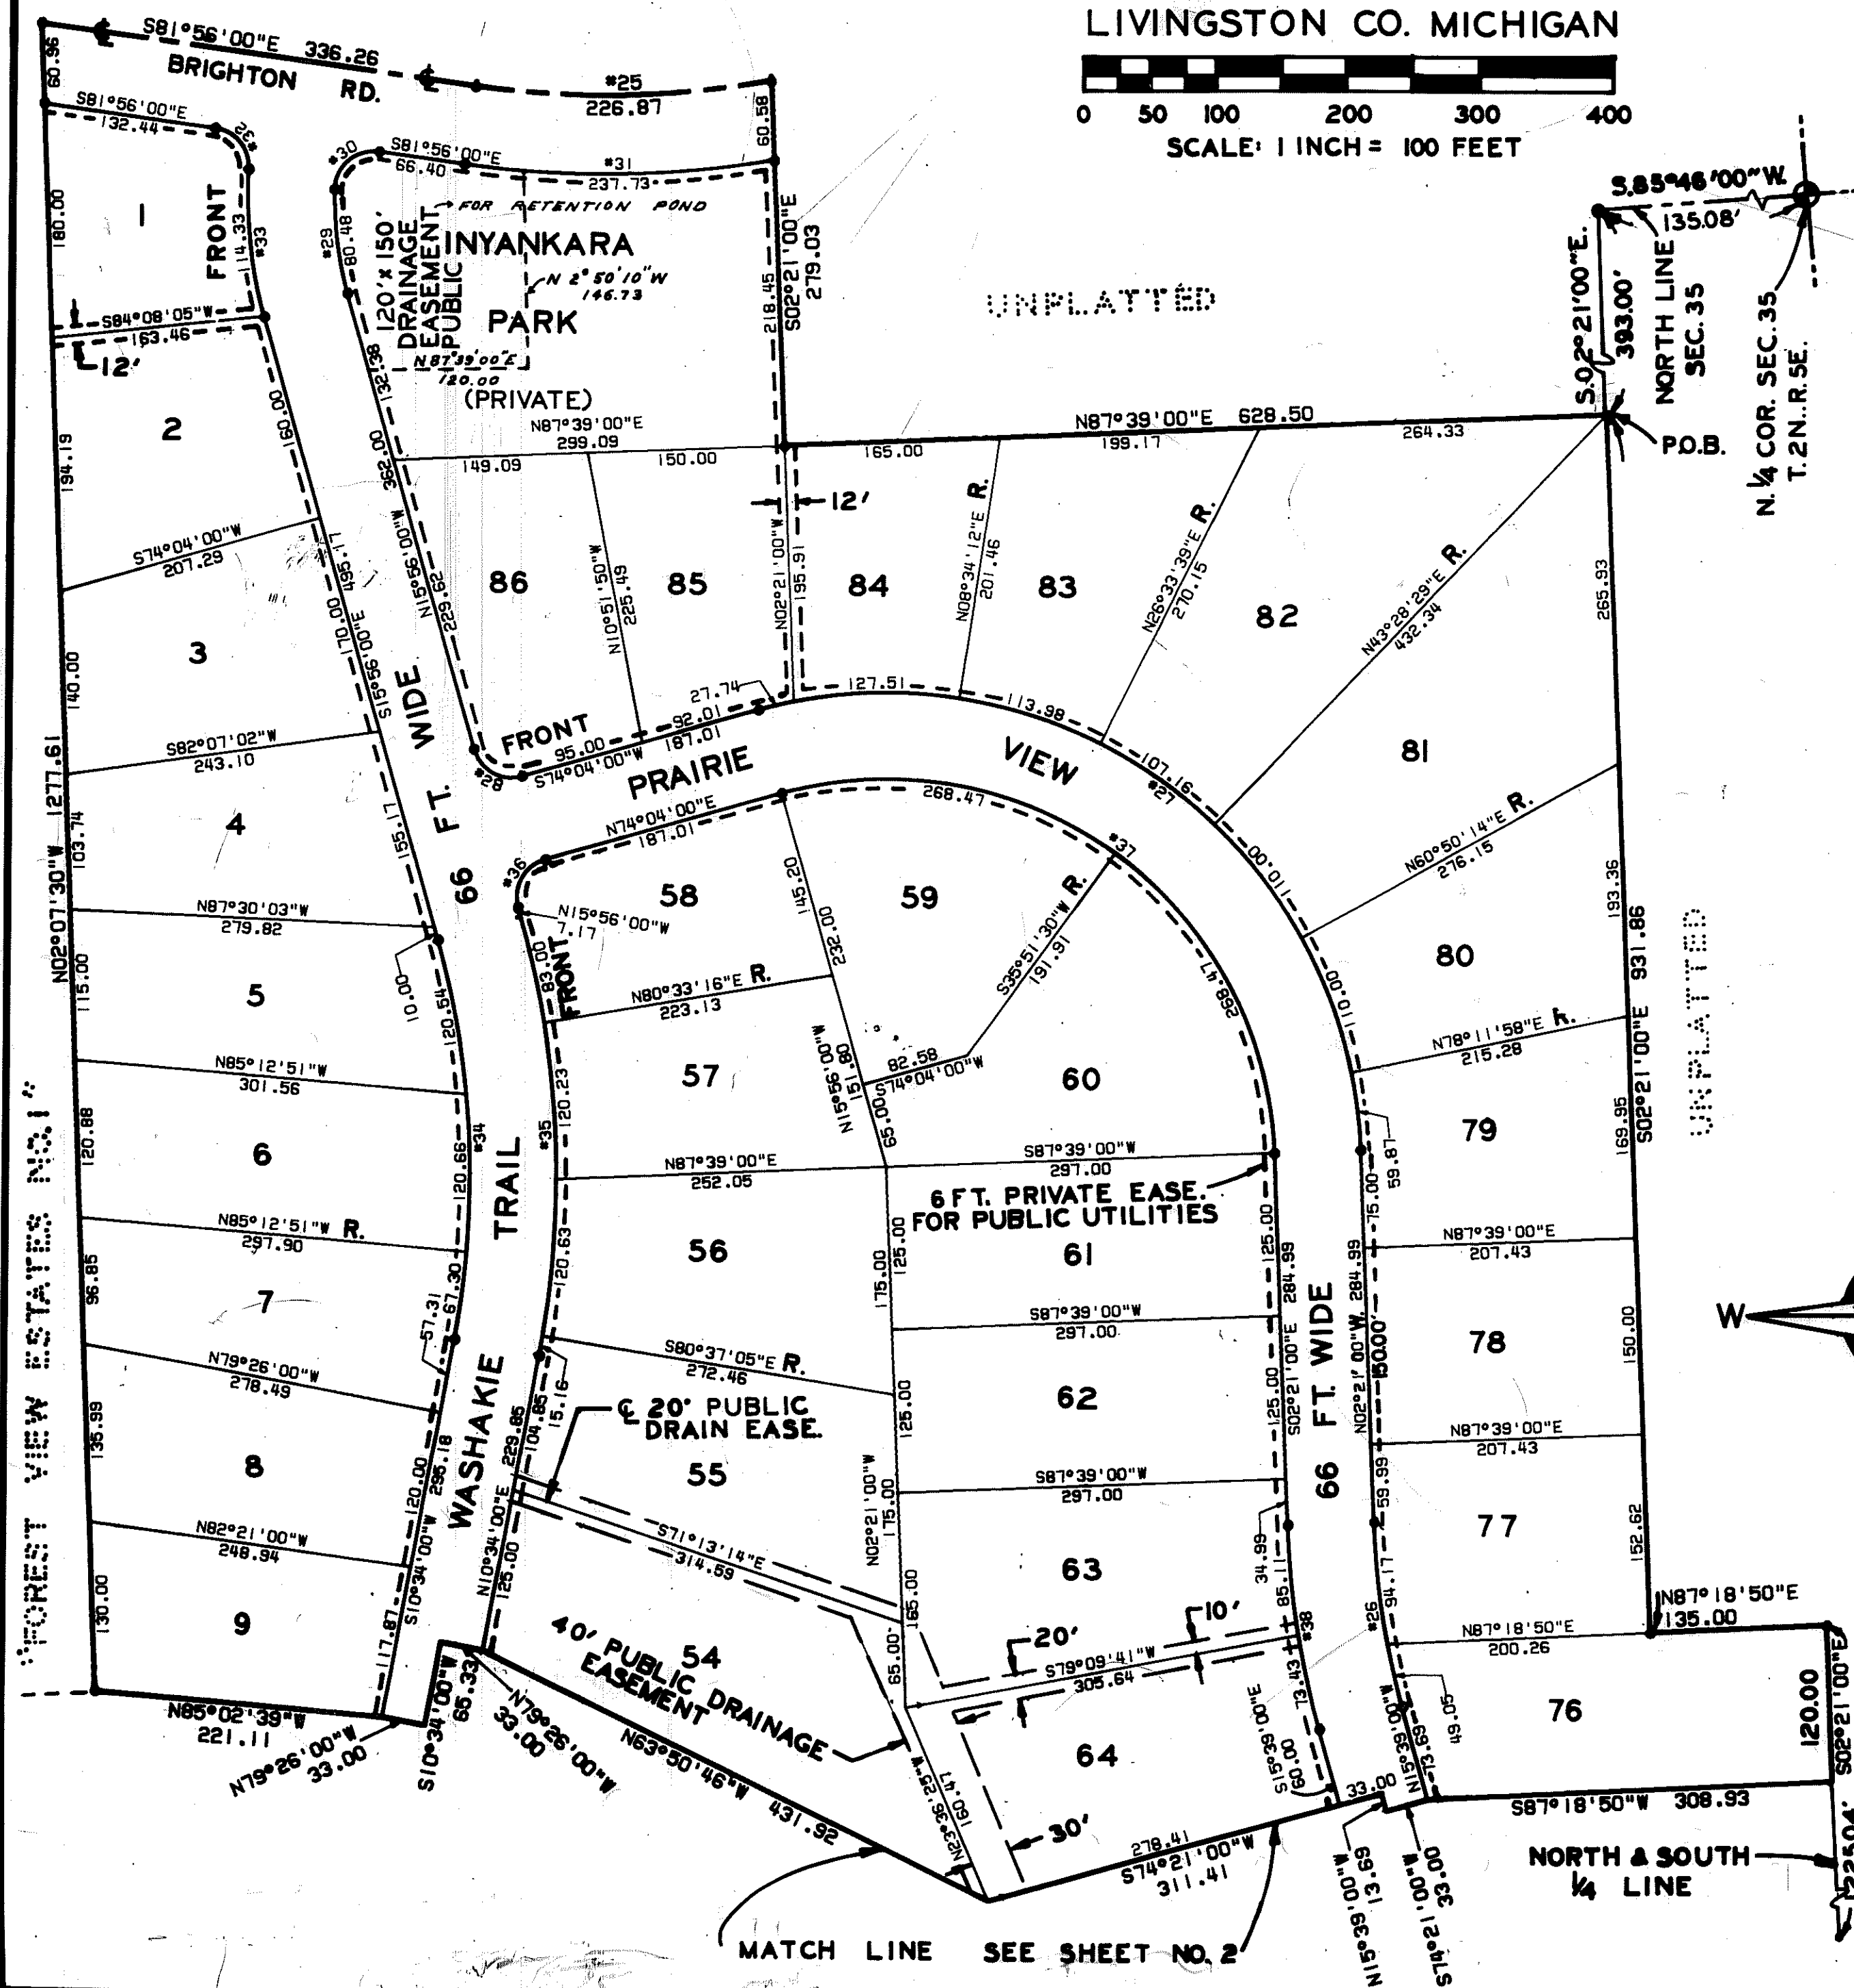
LIVINGSTON CO. MICHIGAN

0 50 100 200 300 400

SCALE: 1 INCH = 100 FEET

S81°56'00"E 336.26
BRIGHTON RD.
#25
226.87
60.95
60.58
S81°56'00"E
132.44
#32
#33
#30
S81°56'00"E
66.40
#31
237.73
FOR RETENTION POND
120'x 150' DRAINAGE EASEMENT PUBLIC
INYANKARA PARK
N 2°50'10"W 146.73
N87°39'00"E 120.00
(PRIVATE)
#29
80.48
132.38
362.00
218.45
S02°21'00"E 279.03
1
FRONT
114.33
180.00
S84°08'05"W
163.46
12'
2
194.19
160.00
N87°39'00"E 299.09
149.09
150.00
12'
N87°39'00"E 628.50
165.00
199.17
264.33
S.85°46'00"W.
135.08'
S.02°21'00"E.
393.00'
NORTH LINE SEC. 35
P.O.B.
N. 1/4 COR. SEC. 35 T.2N. R.5E.
UNPLATTED
S74°04'00"W
207.29
3
140.00
170.00
S15°56'00"E
495.17
N15°56'00"W
229.62
86
N10°51'50"W
225.49
85
N02°21'00"W
195.91
84
N08°34'12"E R.
201.46
83
N26°33'39"E R.
270.15
82
N43°28'29"E R.
432.34
265.93
FRONT
95.00
S74°04'00"W
92.01
187.01
27.74
127.51
113.98
107.16
#28
PRAIRIE
VIEW
#27
81
S82°07'02"W
243.10
4
103.74
N02°07'30"W 1277.61
155.17
FT. WIDE
66
N74°04'00"E
187.01
268.47
#37
#36
58
145.20
59
N60°50'14"E R.
276.15
N87°30'03"W
279.82
N15°56'00"W
7.17
232.00
S35°51'30"W R.
191.91
110.00
80
193.36
931.86
5
115.00
10.00
120.54
83.00
FRONT
N80°33'16"E R.
223.13
289.47
110.00
N78°11'58"E R.
215.28
N85°12'51"W
301.56
57
N15°56'00"W
151.60
82.58
S74°04'00"W
60
79
169.95
S02°21'00"E
UNPLATTED
6
120.88
120.66
#34
TRAIL
#35
120.23
65.00
N87°39'00"E
252.05
S87°39'00"W
297.00
59.87
75.00
6 FT. PRIVATE EASE. FOR PUBLIC UTILITIES
N85°12'51"W R.
297.90
56
120.63
175.00
125.00
61
125.00
284.99
284.99
N87°39'00"E
207.43
7
96.85
57.31
67.30
150.00
S87°39'00"W
297.00
66 FT. WIDE
150.00
78
150.00
W
N79°26'00"W
278.49
WASHAKIE
15.16
S80°37'05"E R.
272.46
62
125.00
S02°21'00"E
N02°21'00"W
N87°39'00"E
207.43
8
135.99
120.00
296.18
229.85
104.85
℄ 20' PUBLIC DRAIN EASE.
55
125.00
S87°39'00"W
297.00
59.99
77
152.62
"FOREST VIEW ESTATES NO. 1"
N82°21'00"W
248.94
S10°34'00"W
N10°34'00"E
125.00
S71°13'14"E
314.59
N02°21'00"W
175.00
63
34.99
85.11
94.17
9
130.00
117.87
165.00
10'
20'
#38
#26
N87°18'50"E
200.26
N87°18'50"E
135.00
54
40' PUBLIC DRAINAGE EASEMENT
65.00
S79°09'41"W
305.64
73.43
49.05
76
120.00
S02°21'00"E
N85°02'39"W
221.11
S10°34'00"W
65.33
N79°26'00"W
33.00
N79°26'00"W
33.00
N63°50'46"W 431.92
N23°36'25"E
160.47
64
S15°39'00"E
60.00
N15°39'00"W
13.69
33.00
S87°18'50"W 308.93
30'
278.41
S74°21'00"W
311.41
N15°39'00"W
13.69
S74°21'00"W
33.00
NORTH & SOUTH 1/4 LINE
MATCH LINE SEE SHEET NO. 2